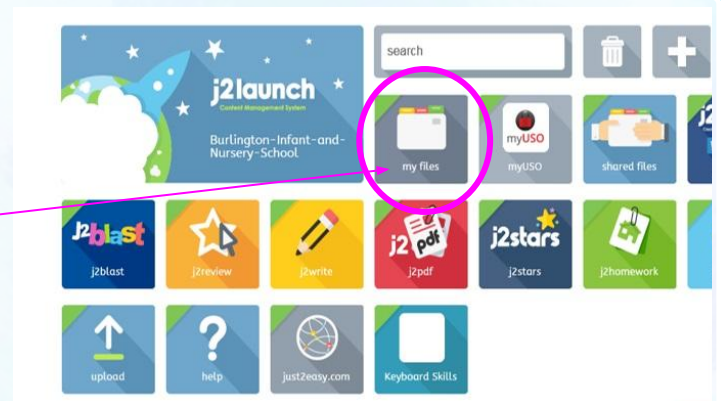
j2launch
Content management system
Burlington-Infant-and-Nursery-School

search

my files

myUSO
myUSO

shared files

j2blast
j2blast

j2review

j2write

j2 pdf
j2pdf

j2stars
j2stars

j2homework

upload

help

just2easy.com

Keyboard Skills